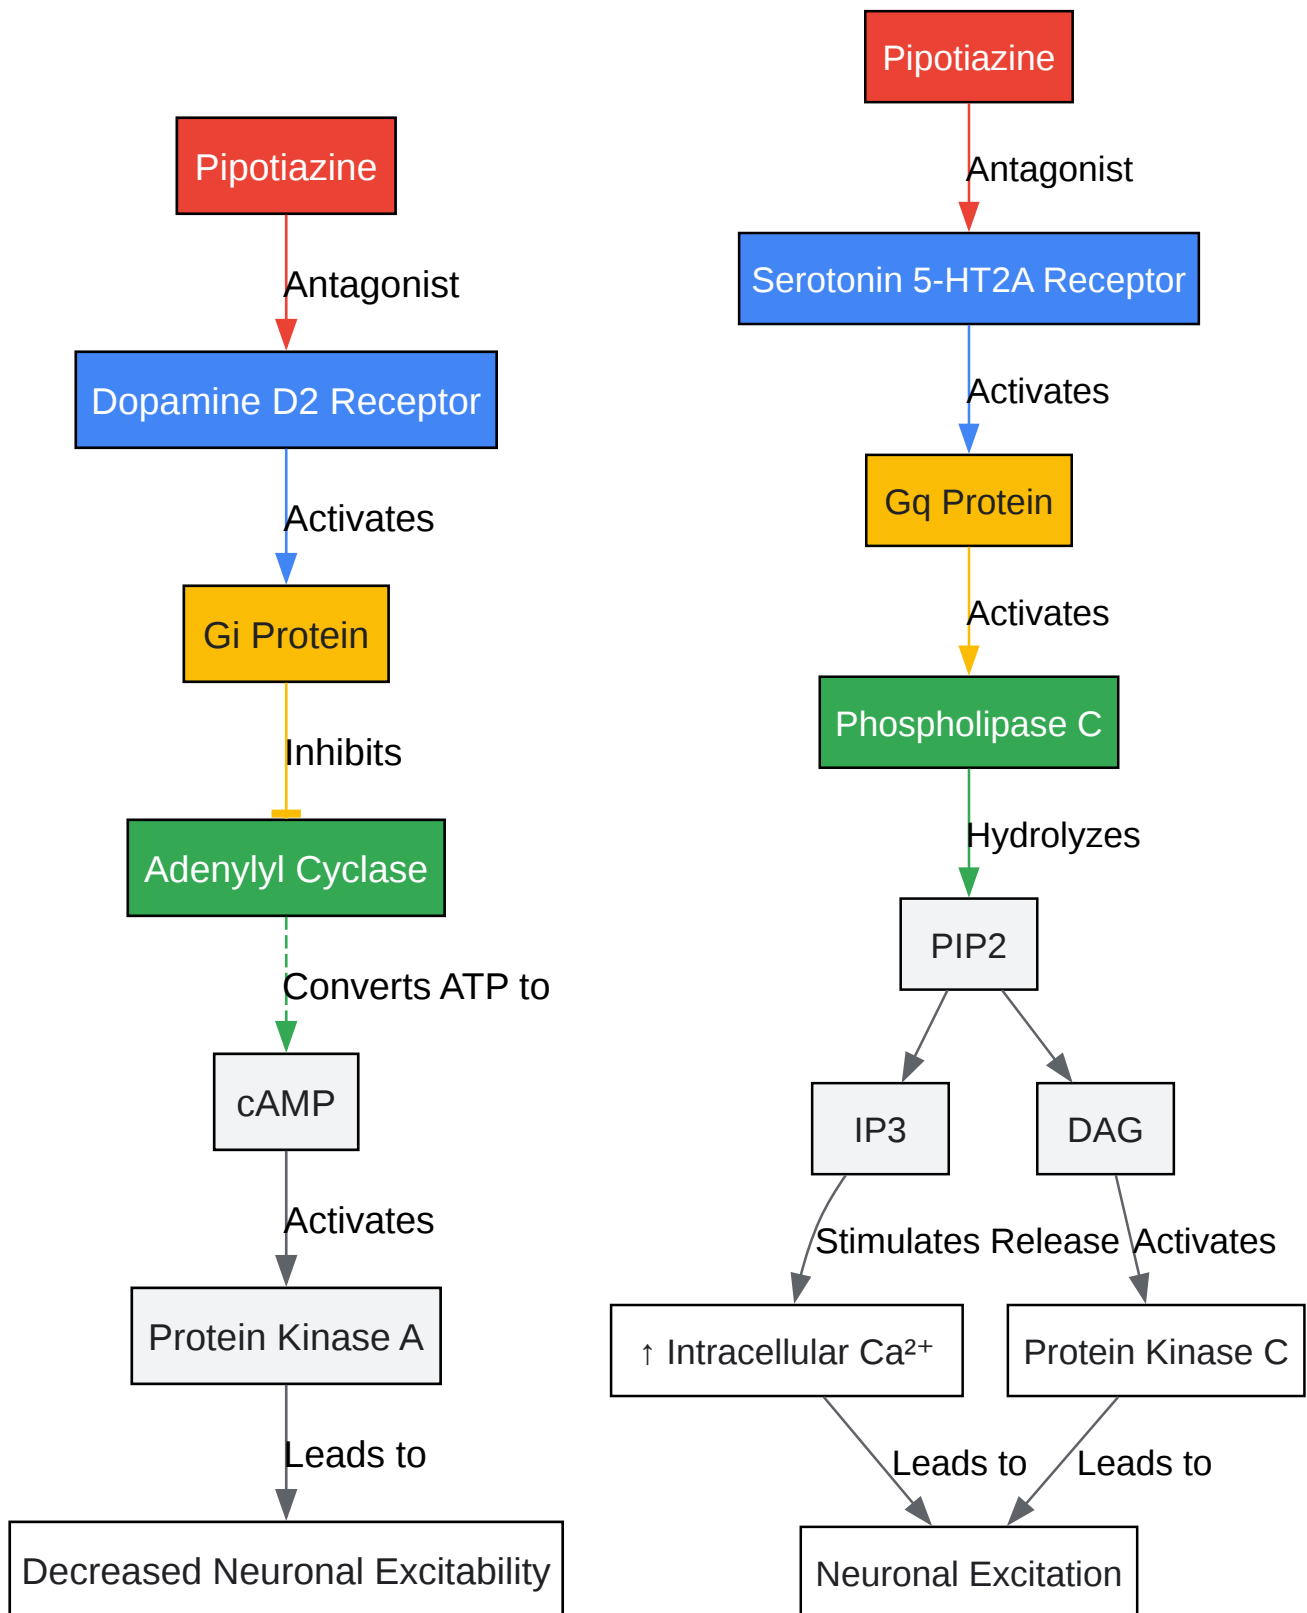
Pipotiazine

Antagonist

Dopamine D2 Receptor

Activates

Gi Protein

Inhibits

Adenylyl Cyclase

Converts ATP to

cAMP

Activates

Protein Kinase A

Leads to

Decreased Neuronal Excitability

Pipotiazine

Antagonist

Serotonin 5-HT2A Receptor

Activates

Gq Protein

Activates

Phospholipase C

Hydrolyzes

PIP2

IP3

DAG

Stimulates Release

Activates

↑ Intracellular Ca²⁺

Protein Kinase C

Leads to

Leads to

Neuronal Excitation